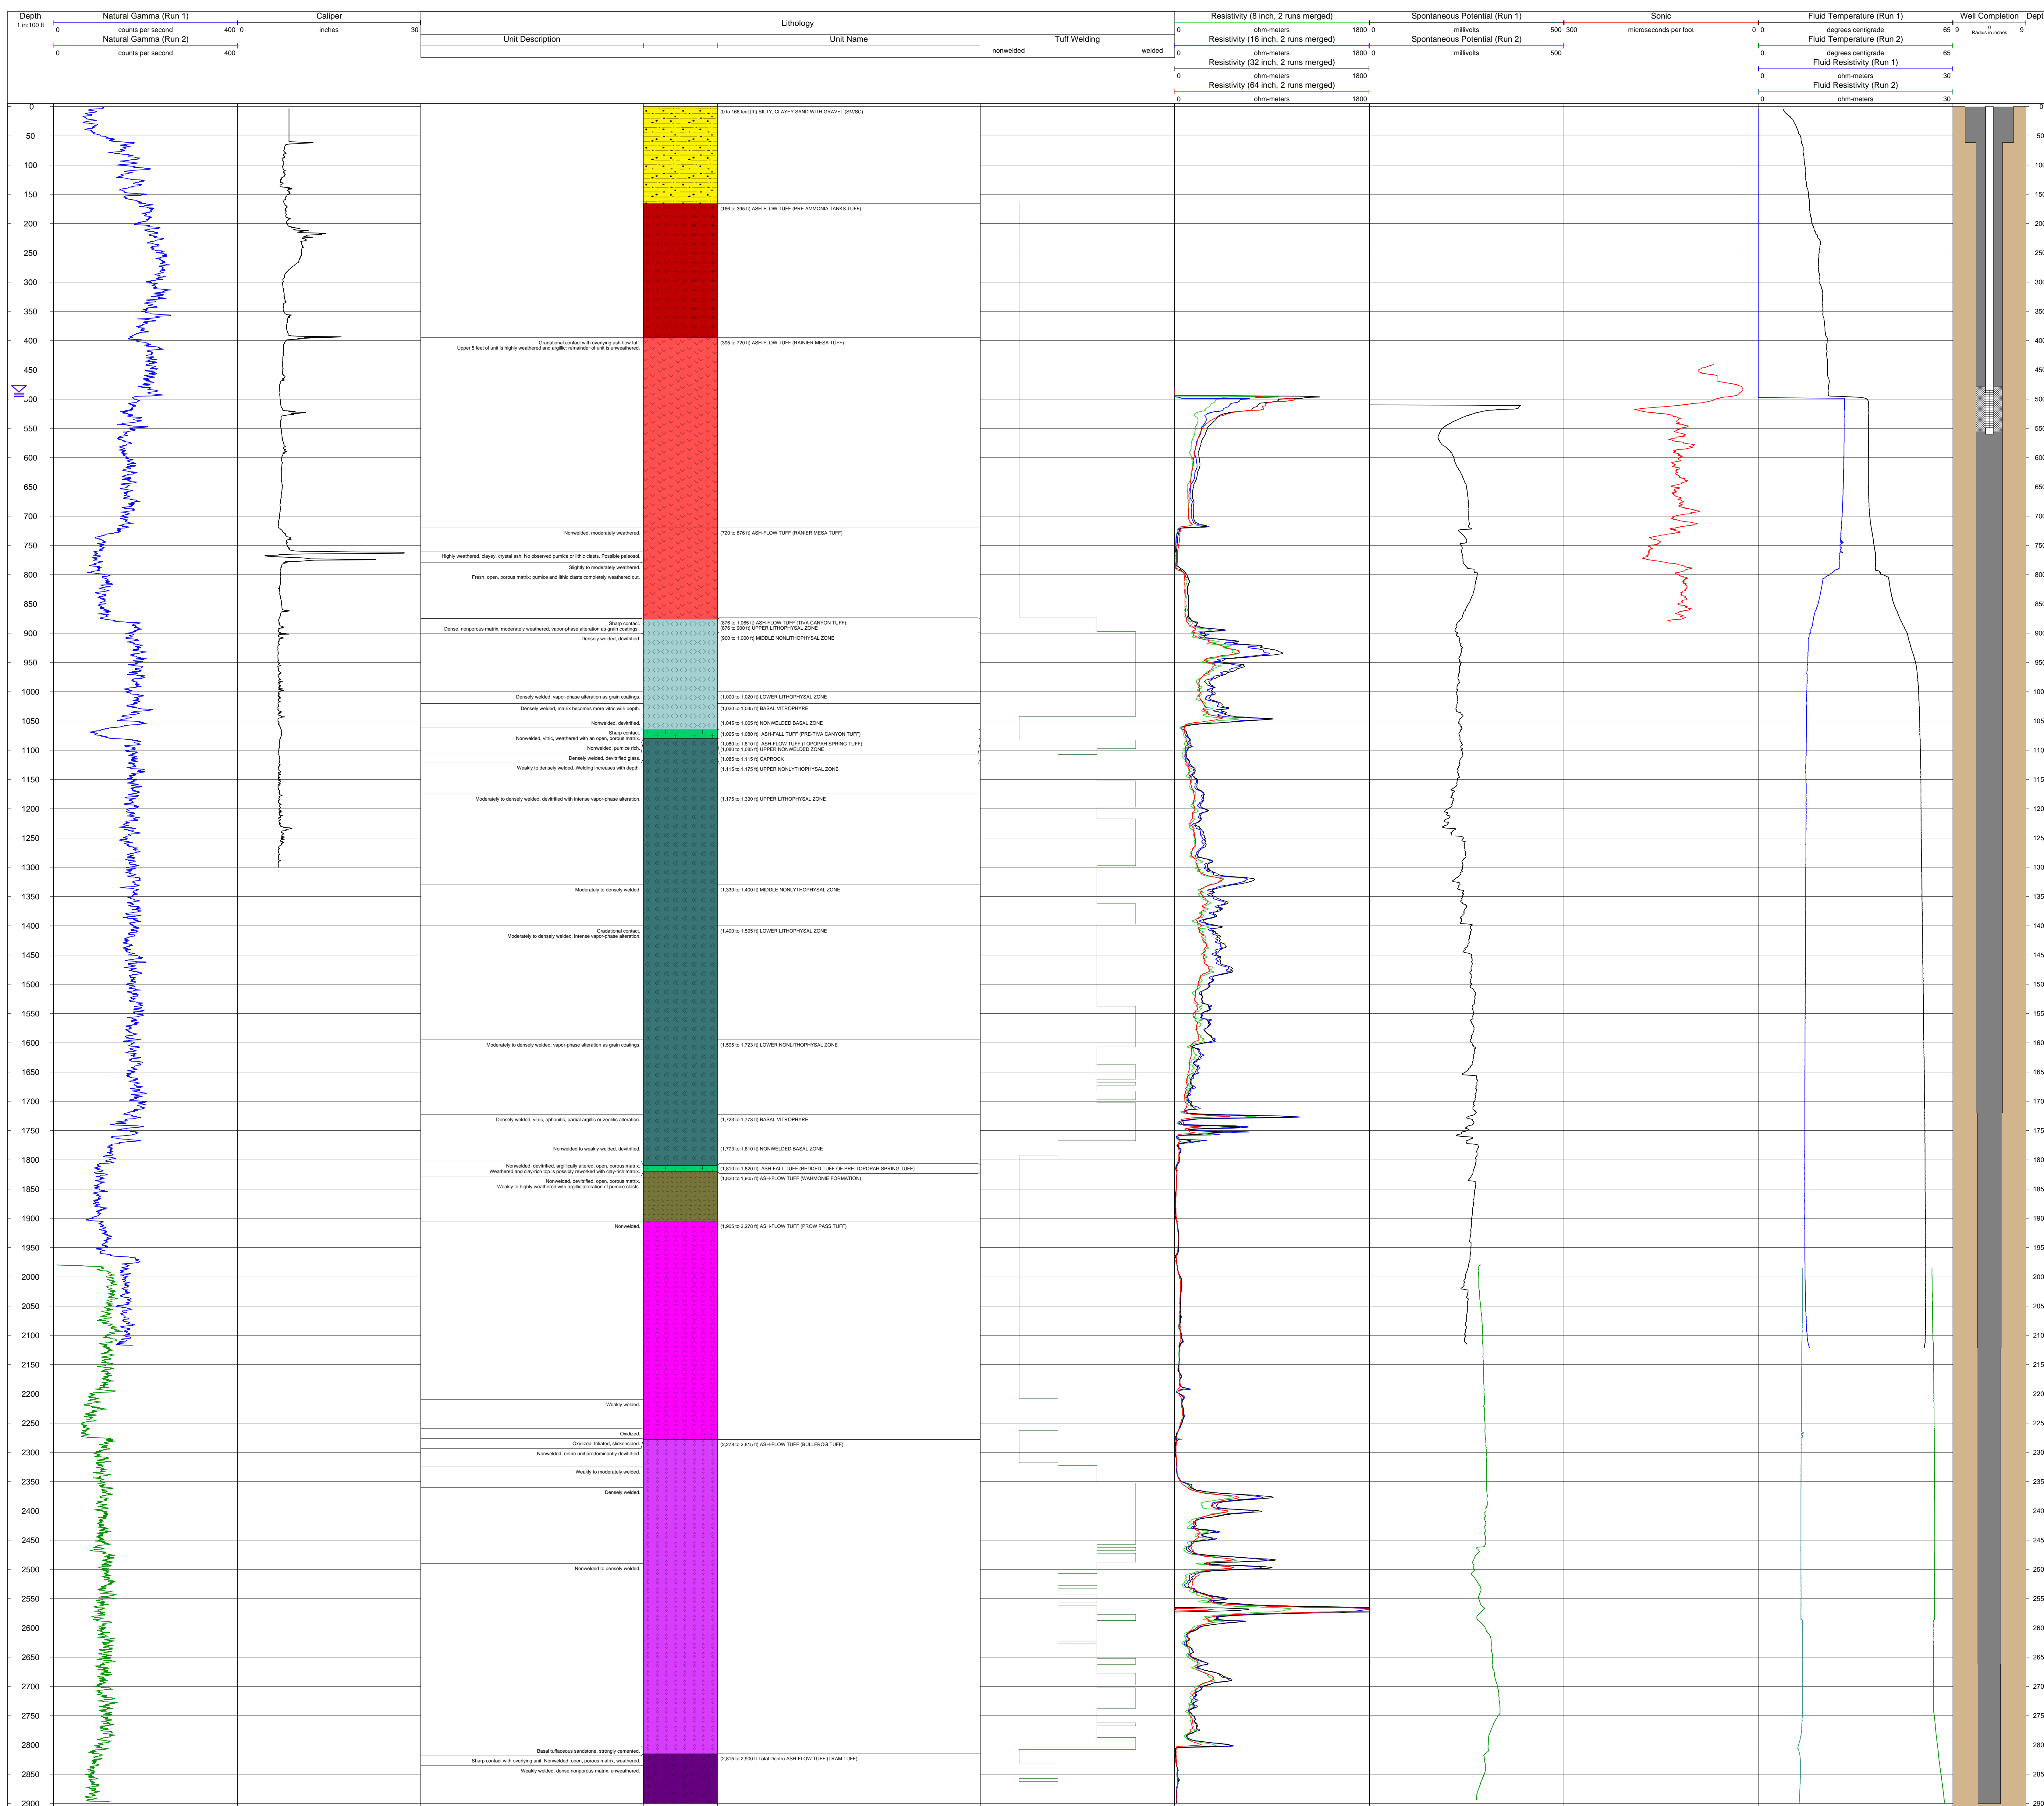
Depth
1 in:100 ft

Natural Gamma (Run 1)
0 counts per second 400
Natural Gamma (Run 2)
0 counts per second 400

Caliper
0 inches 30

Lithology
Unit Description
Unit Name
Tuff Welding
nonwelded welded

Resistivity (8 inch, 2 runs merged)
0 ohm-meters 1800
Resistivity (16 inch, 2 runs merged)
0 ohm-meters 1800
Resistivity (32 inch, 2 runs merged)
0 ohm-meters 1800
Resistivity (64 inch, 2 runs merged)
0 ohm-meters 1800

Spontaneous Potential (Run 1)
0 millivolts 500
Spontaneous Potential (Run 2)
0 millivolts 500

Sonic
300 microseconds per foot 0

Fluid Temperature (Run 1)
0 degrees centigrade 65
Fluid Temperature (Run 2)
0 degrees centigrade 65
Fluid Resistivity (Run 1)
0 ohm-meters 30
Fluid Resistivity (Run 2)
0 ohm-meters 30

Well Completion
9 0 9
Radius in inches

Depth

0
50
100
150
200
250
300
350
400
450
500
550
600
650
700
750
800
850
900
950
1000
1050
1100
1150
1200
1250
1300
1350
1400
1450
1500
1550
1600
1650
1700
1750
1800
1850
1900
1950
2000
2050
2100
2150
2200
2250
2300
2350
2400
2450
2500
2550
2600
2650
2700
2750
2800
2850
2900

(0 to 166 feet [ft]) SILTY, CLAYEY SAND WITH GRAVEL (SM/SC)
(166 to 395 ft) ASH-FLOW TUFF (PRE AMMONIA TANKS TUFF)
Gradational contact with overlying ash-flow tuff. Upper 5 feet of unit is highly weathered and argillic, remainder of unit is unweathered.
(395 to 720 ft) ASH-FLOW TUFF (RAINIER MESA TUFF)
Nonwelded, moderately weathered.
(720 to 876 ft) ASH-FLOW TUFF (RANIER MESA TUFF)
Highly weathered, clayey, crystal ash. No observed pumice or lithic clasts. Possible paleosol.
Slightly to moderately weathered.
Fresh, open, porous matrix; pumice and lithic clasts completely weathered out.
Sharp contact.
Dense, nonporous matrix, moderately weathered, vapor-phase alteration as grain coatings.
(876 to 1,065 ft) ASH-FLOW TUFF (TIVA CANYON TUFF)
(876 to 900 ft) UPPER LITHOPHYSAL ZONE
Densely welded, devitrified.
(900 to 1,000 ft) MIDDLE NONLITHOPHYSAL ZONE
Densely welded, vapor-phase alteration as grain coatings.
(1,000 to 1,020 ft) LOWER LITHOPHYSAL ZONE
Densely welded, matrix becomes more vitric with depth.
(1,020 to 1,045 ft) BASAL VITROPHYRE
Nonwelded, devitrified.
(1,045 to 1,065 ft) NONWELDED BASAL ZONE
Sharp contact.
Nonwelded, vitric, weathered with an open, porous matrix.
(1,065 to 1,080 ft) ASH-FALL TUFF (PRE-TIVA CANYON TUFF)
Nonwelded, pumice rich.
(1,080 to 1,810 ft) ASH-FLOW TUFF (TOPOPAH SPRING TUFF)
(1,080 to 1,085 ft) UPPER NONWELDED ZONE
Densely welded, devitrified glass.
(1,085 to 1,115 ft) CAPROCK
Weakly to densely welded. Welding increases with depth.
(1,115 to 1,175 ft) UPPER NONLYTHOPHYSAL ZONE
Moderately to densely welded, devitrified with intense vapor-phase alteration.
(1,175 to 1,330 ft) UPPER LITHOPHYSAL ZONE
Moderately to densely welded.
(1,330 to 1,400 ft) MIDDLE NONLYTHOPHYSAL ZONE
Gradational contact.
Moderately to densely welded, intense vapor-phase alteration.
(1,400 to 1,595 ft) LOWER LITHOPHYSAL ZONE
Moderately to densely welded, vapor-phase alteration as grain coatings.
(1,595 to 1,723 ft) LOWER NONLITHOPHYSAL ZONE
Densely welded, vitric, aphanitic, partial argillic or zeolitic alteration.
(1,723 to 1,773 ft) BASAL VITROPHYRE
Nonwelded to weakly welded, devitrified.
(1,773 to 1,810 ft) NONWELDED BASAL ZONE
Nonwelded, devitrified, argillically altered, open, porous matrix.
Weathered and clay-rich top is possibly reworked with clay-rich matrix.
(1,810 to 1,820 ft) ASH-FALL TUFF (BEDDED TUFF OF PRE-TOPOPAH SPRING TUFF)
Nonwelded, devitrified, open, porous matrix.
Weakly to highly weathered with argillic alteration of pumice clasts.
(1,820 to 1,905 ft) ASH-FLOW TUFF (WAHMONIE FORMATION)
Nonwelded.
(1,905 to 2,278 ft) ASH-FLOW TUFF (PROW PASS TUFF)
Weakly welded.
Oxidized.
Oxidized, foliated, slickensided.
(2,278 to 2,815 ft) ASH-FLOW TUFF (BULLFROG TUFF)
Nonwelded, entire unit predominantly devitrified.
Weakly to moderately welded.
Densely welded.
Nonwelded to densely welded.
Basal tuffaceous sandstone, strongly cemented.
Sharp contact with overlying unit. Nonwelded, open, porous matrix, weathered.
(2,815 to 2,900 ft Total Depth) ASH-FLOW TUFF (TRAM TUFF)
Weakly welded, dense nonporous matrix, unweathered.